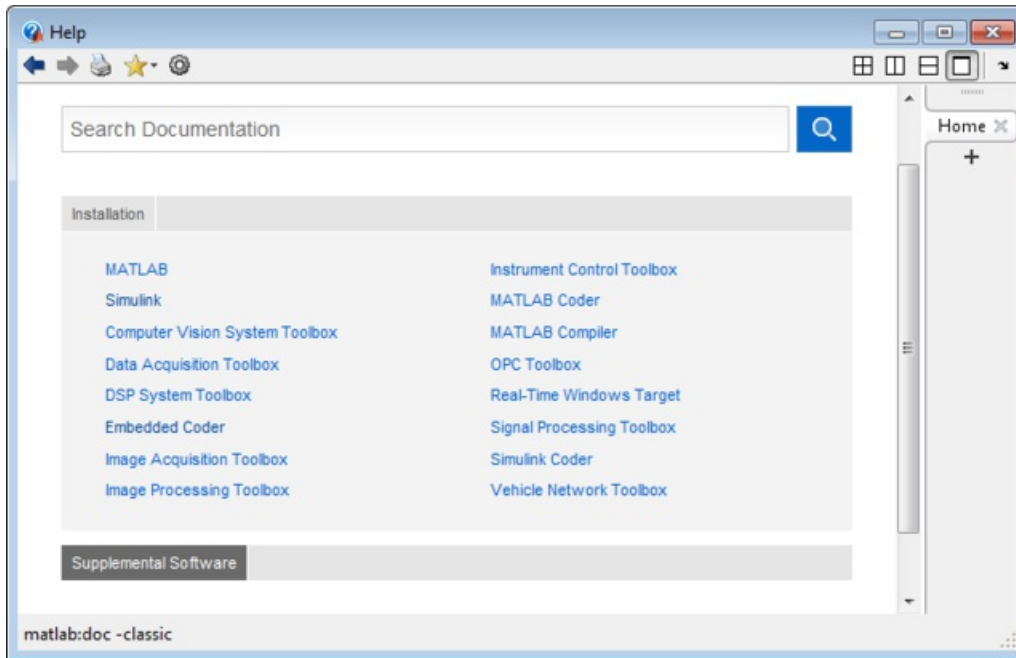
Help

Search Documentation

Home

+

Installation

MATLAB
Simulink
Computer Vision System Toolbox
Data Acquisition Toolbox
DSP System Toolbox
Embedded Coder
Image Acquisition Toolbox
Image Processing Toolbox

Instrument Control Toolbox
MATLAB Coder
MATLAB Compiler
OPC Toolbox
Real-Time Windows Target
Signal Processing Toolbox
Simulink Coder
Vehicle Network Toolbox

Supplemental Software

matlab:doc -classic